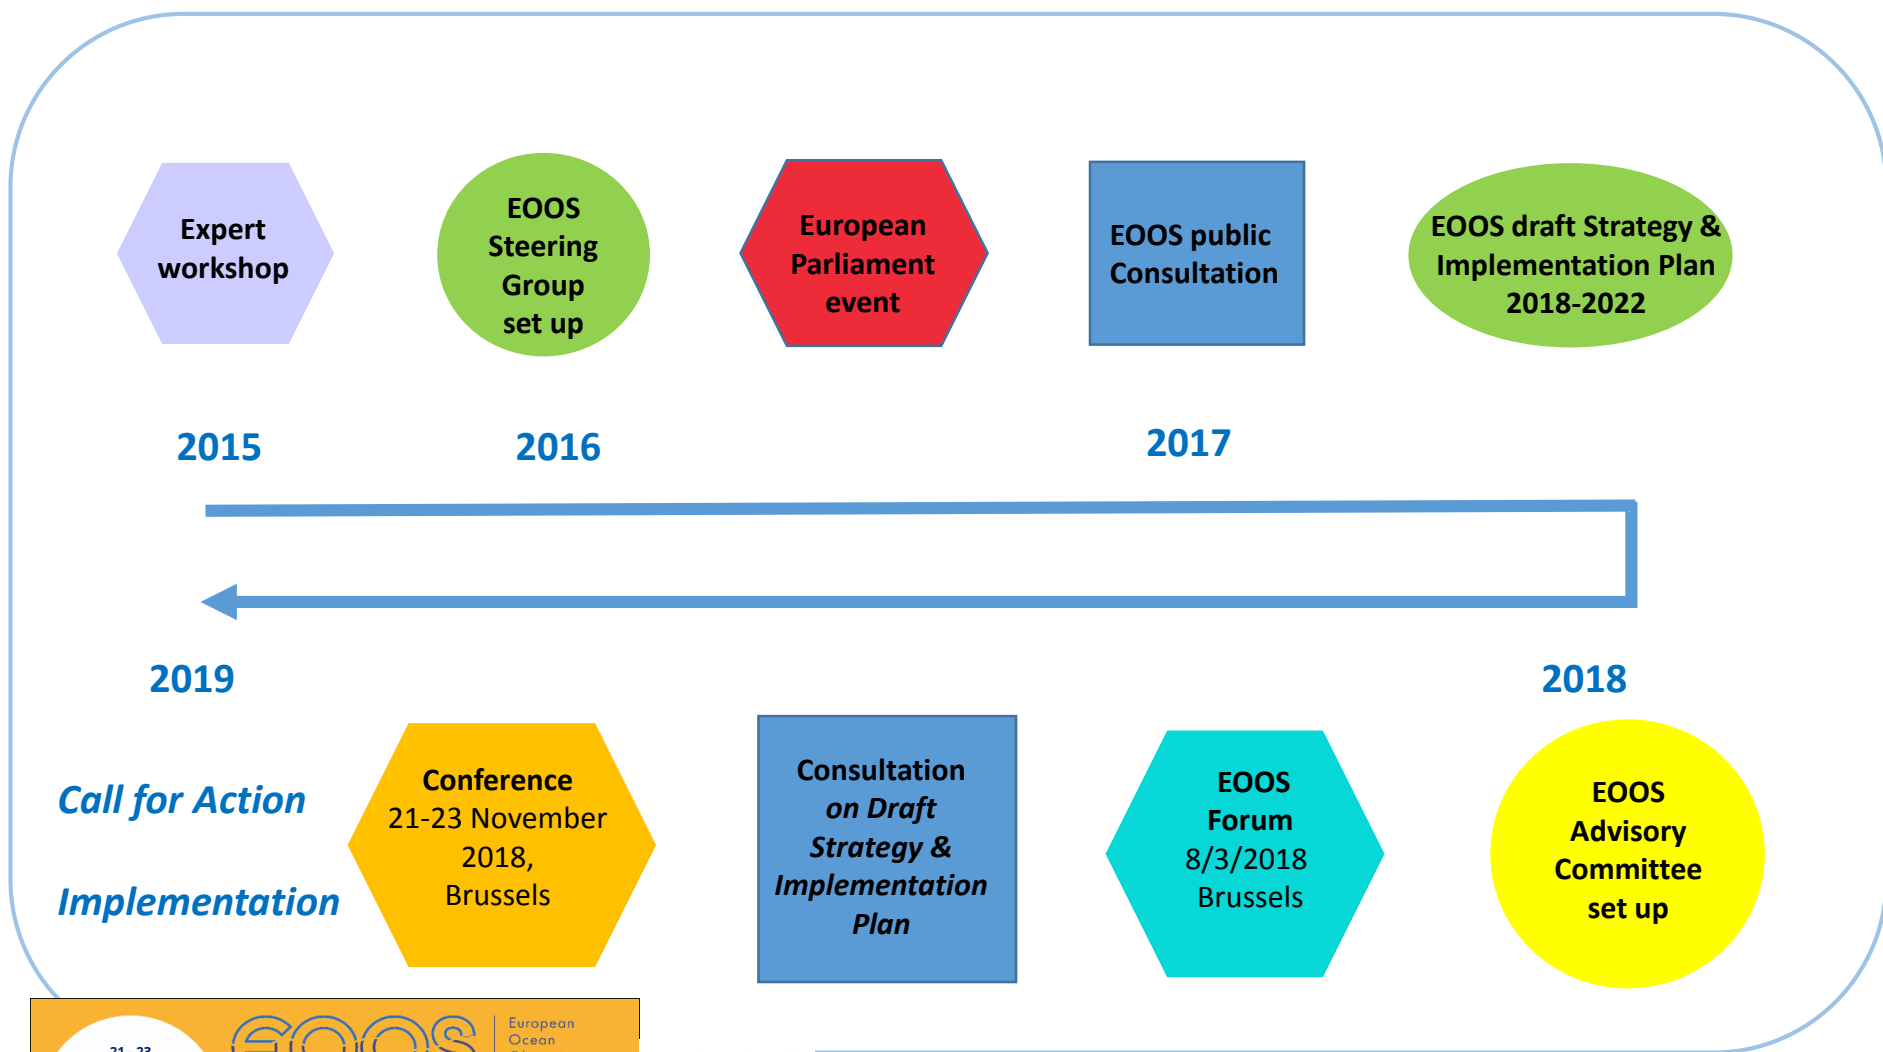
Expert workshop

EOOS Steering Group set up

European Parliament event

EOOS public Consultation

EOOS draft Strategy & Implementation Plan 2018-2022

2015

2016

2017

2019

2018

Call for Action

Implementation

Conference 21-23 November 2018, Brussels

Consultation on Draft Strategy & Implementation Plan

EOOS Forum 8/3/2018 Brussels

EOOS Advisory Committee set up

21 - 23

EOOS

European Ocean